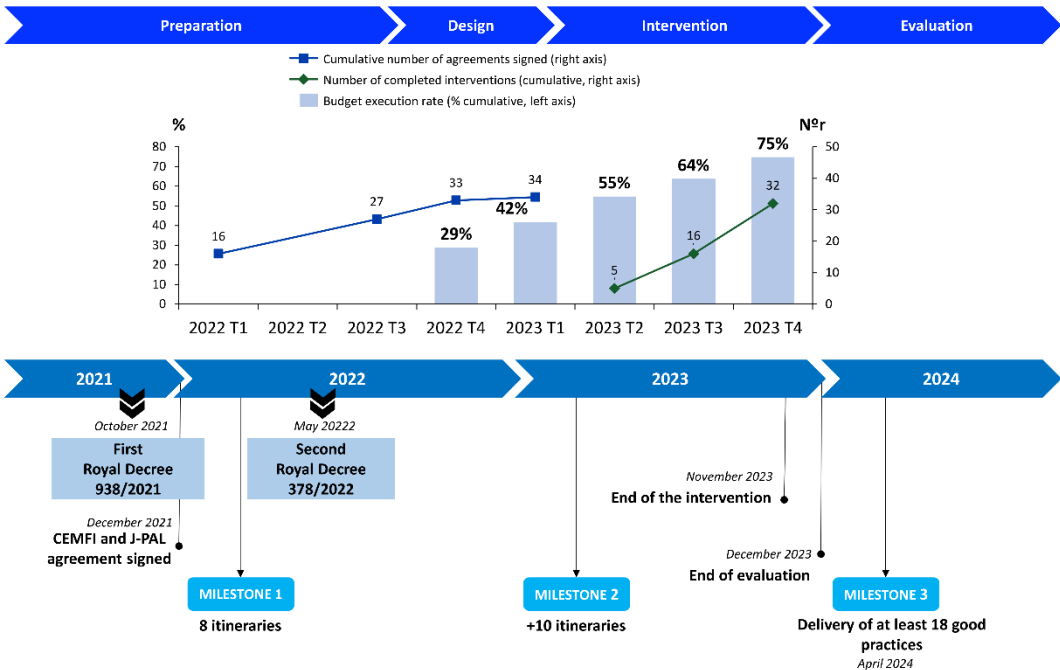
Preparation

Design

Intervention

Evaluation

Cumulative number of agreements signed (right axis)

Number of completed interventions (cumulative, right axis)

Budget execution rate (% cumulative, left axis)

%

Nºr

80
70
60
50
40
30
20
10
0

50
40
30
20
10
0

16

27

33

34

29%

42%

55%

64%

75%

5

16

32

2022 T1
2022 T2
2022 T3
2022 T4
2023 T1
2023 T2
2023 T3
2023 T4

2021

2022

2023

2024

October 2021

First Royal Decree 938/2021

May 20222

Second Royal Decree 378/2022

December 2021

CEMFI and J-PAL agreement signed

MILESTONE 1

8 itineraries

November 2023

End of the intervention

December 2023

End of evaluation

MILESTONE 2

+10 itineraries

MILESTONE 3

Delivery of at least 18 good practices

April 2024